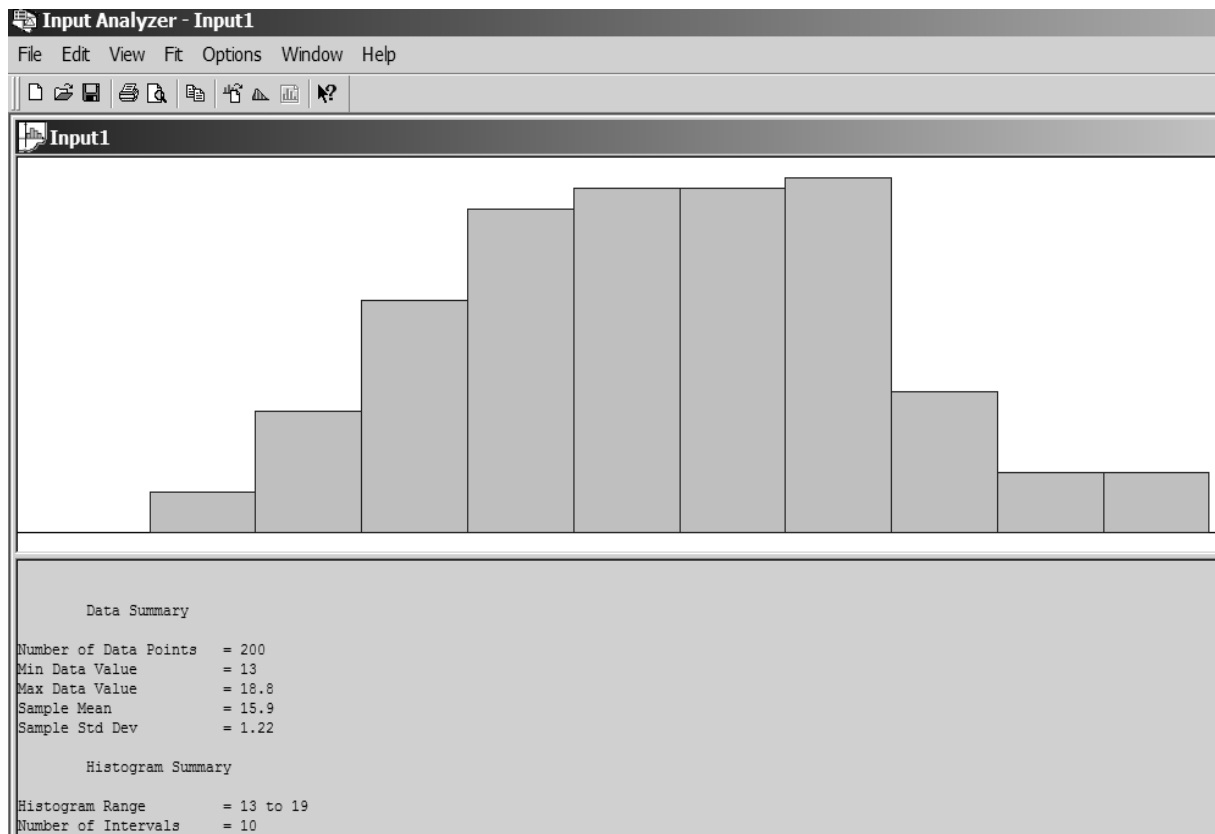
Input Analyzer - Input1

File Edit View Fit Options Window Help

Input1

Data Summary

Number of Data Points = 200
Min Data Value = 13
Max Data Value = 18.8
Sample Mean = 15.9
Sample Std Dev = 1.22

Histogram Summary

Histogram Range = 13 to 19
Number of Intervals = 10